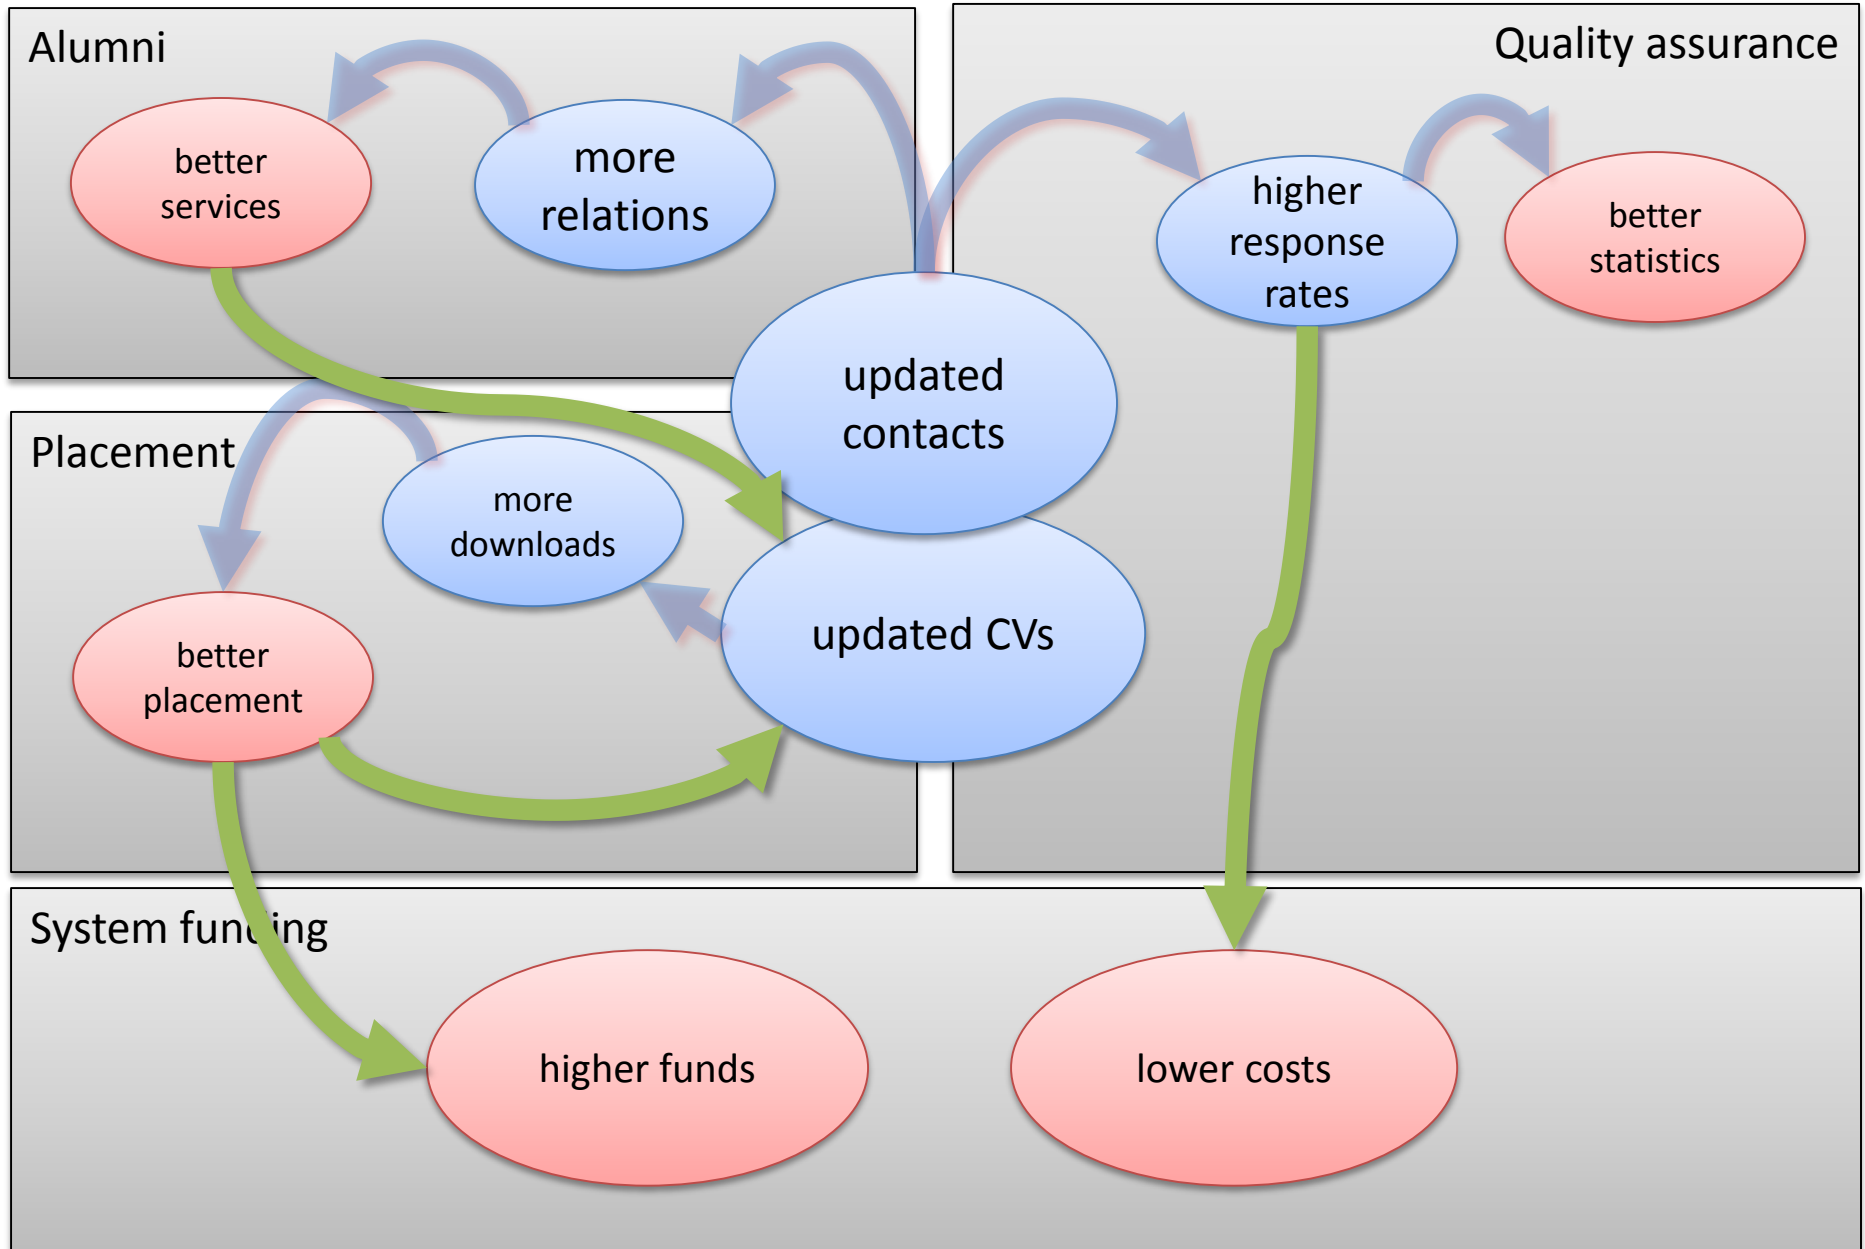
Alumni

better services

more relations

Quality assurance

higher response rates

better statistics

updated contacts

Placement

more downloads

better placement

updated CVs

System fun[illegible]ing

higher funds

lower costs